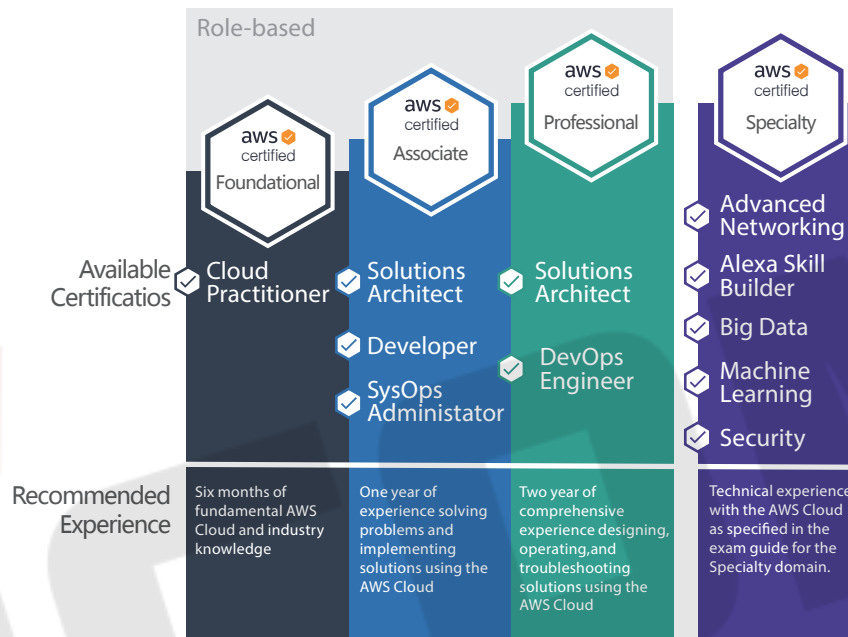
Role-based

aws certified Foundational

aws certified Associate

aws certified Professional

aws certified Specialty

Available Certificatios

Cloud Practitioner

Solutions Architect

Developer

SysOps Administator

Solutions Architect

DevOps Engineer

Advanced Networking

Alexa Skill Builder

Big Data

Machine Learning

Security

Recommended Experience

Six months of fundamental AWS Cloud and industry knowledge

One year of experience solving problems and implementing solutions using the AWS Cloud

Two year of comprehensive experience designing, operating,and troubleshooting solutions using the AWS Cloud

Technical experience with the AWS Cloud as specified in the exam guide for the Specialty domain.